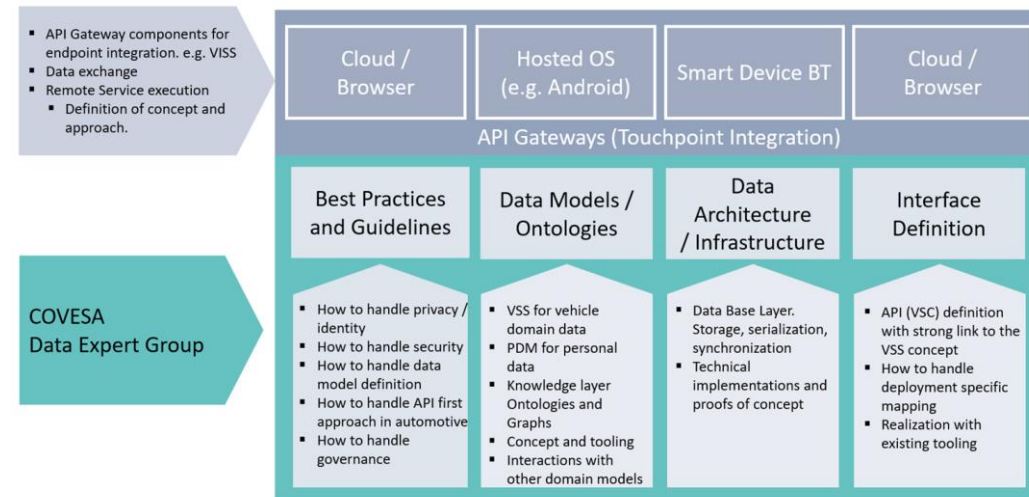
- API Gateway components for endpoint integration. e.g. VISS
- Data exchange
- Remote Service execution
  - Definition of concept and approach.

Cloud / Browser

Hosted OS (e.g. Android)

Smart Device BT

Cloud / Browser

API Gateways (Touchpoint Integration)

COVESA Data Expert Group

Best Practices and Guidelines

- How to handle privacy / identity
- How to handle security
- How to handle data model definition
- How to handle API first approach in automotive
- How to handle governance

Data Models / Ontologies

- VSS for vehicle domain data
- PDM for personal data
- Knowledge layer Ontologies and Graphs
- Concept and tooling
- Interactions with other domain models

Data Architecture / Infrastructure

- Data Base Layer. Storage, serialization, synchronization
- Technical implementations and proofs of concept

Interface Definition

- API (VSC) definition with strong link to the VSS concept
- How to handle deployment specific mapping
- Realization with existing tooling